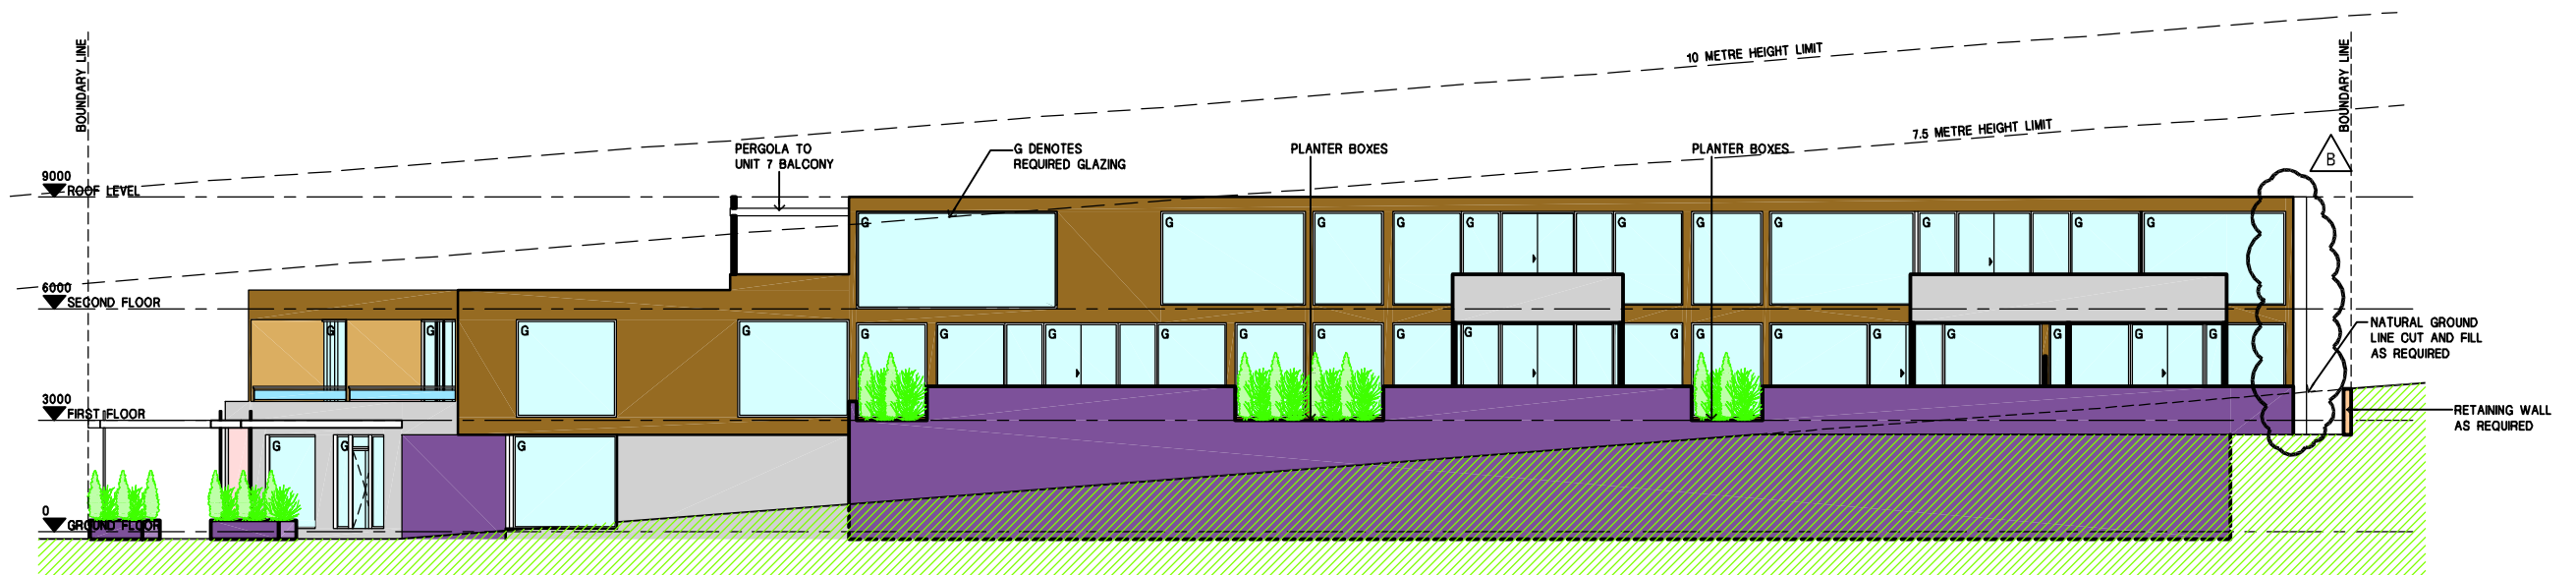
BOUNDARY LINE

10 METRE HEIGHT LIMIT

BOUNDARY LINE

7.5 METRE HEIGHT LIMIT

B

PERGOLA TO UNIT 7 BALCONY

G DENOTES REQUIRED GLAZING

PLANTER BOXES

PLANTER BOXES

9000
ROOF LEVEL

6000
SECOND FLOOR

3000
FIRST FLOOR

0
GROUND FLOOR

G G G G G G G G G G G G G G G G G G G G G G G G G G G G G G G G

NATURAL GROUND LINE CUT AND FILL AS REQUIRED

RETAINING WALL AS REQUIRED